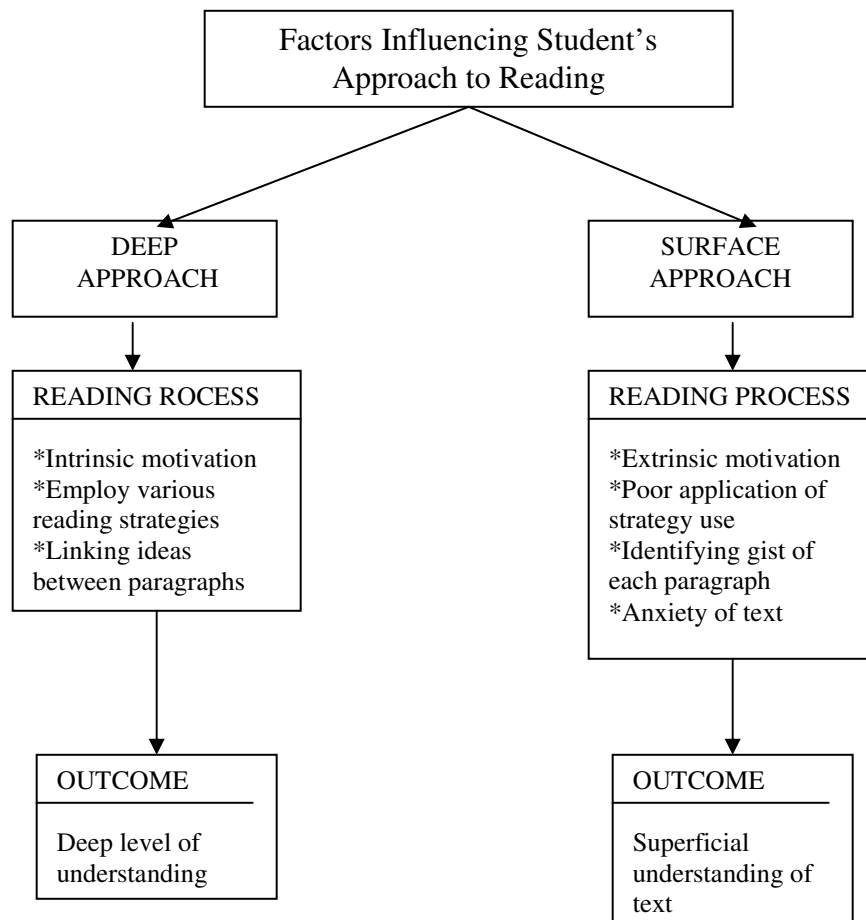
Factors Influencing Student's Approach to Reading

DEEP APPROACH

READING ROCESS

*Intrinsic motivation
*Employ various reading strategies
*Linking ideas between paragraphs

OUTCOME

Deep level of understanding

SURFACE APPROACH

READING PROCESS

*Extrinsic motivation
*Poor application of strategy use
*Identifying gist of each paragraph
*Anxiety of text

OUTCOME

Superficial understanding of text